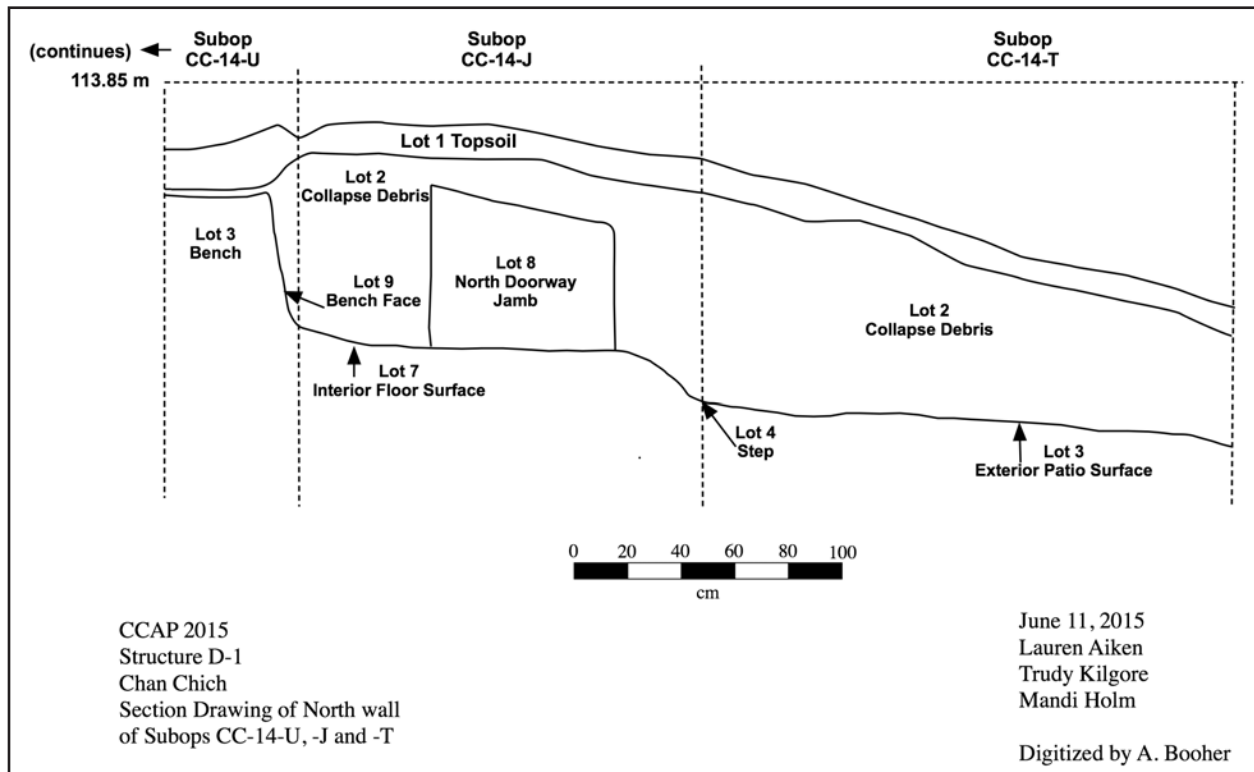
(continues)

Subop CC-14-U

Subop CC-14-J

Subop CC-14-T

113.85 m

Lot 1 Topsoil

Lot 2 Collapse Debris

Lot 3 Bench

Lot 9 Bench Face

Lot 8 North Doorway Jamb

Lot 2 Collapse Debris

Lot 7 Interior Floor Surface

Lot 4 Step

Lot 3 Exterior Patio Surface

0 20 40 60 80 100

cm

CCAP 2015
Structure D-1
Chan Chich
Section Drawing of North wall of Subops CC-14-U, -J and -T

June 11, 2015
Lauren Aiken
Trudy Kilgore
Mandi Holm

Digitized by A. Booher